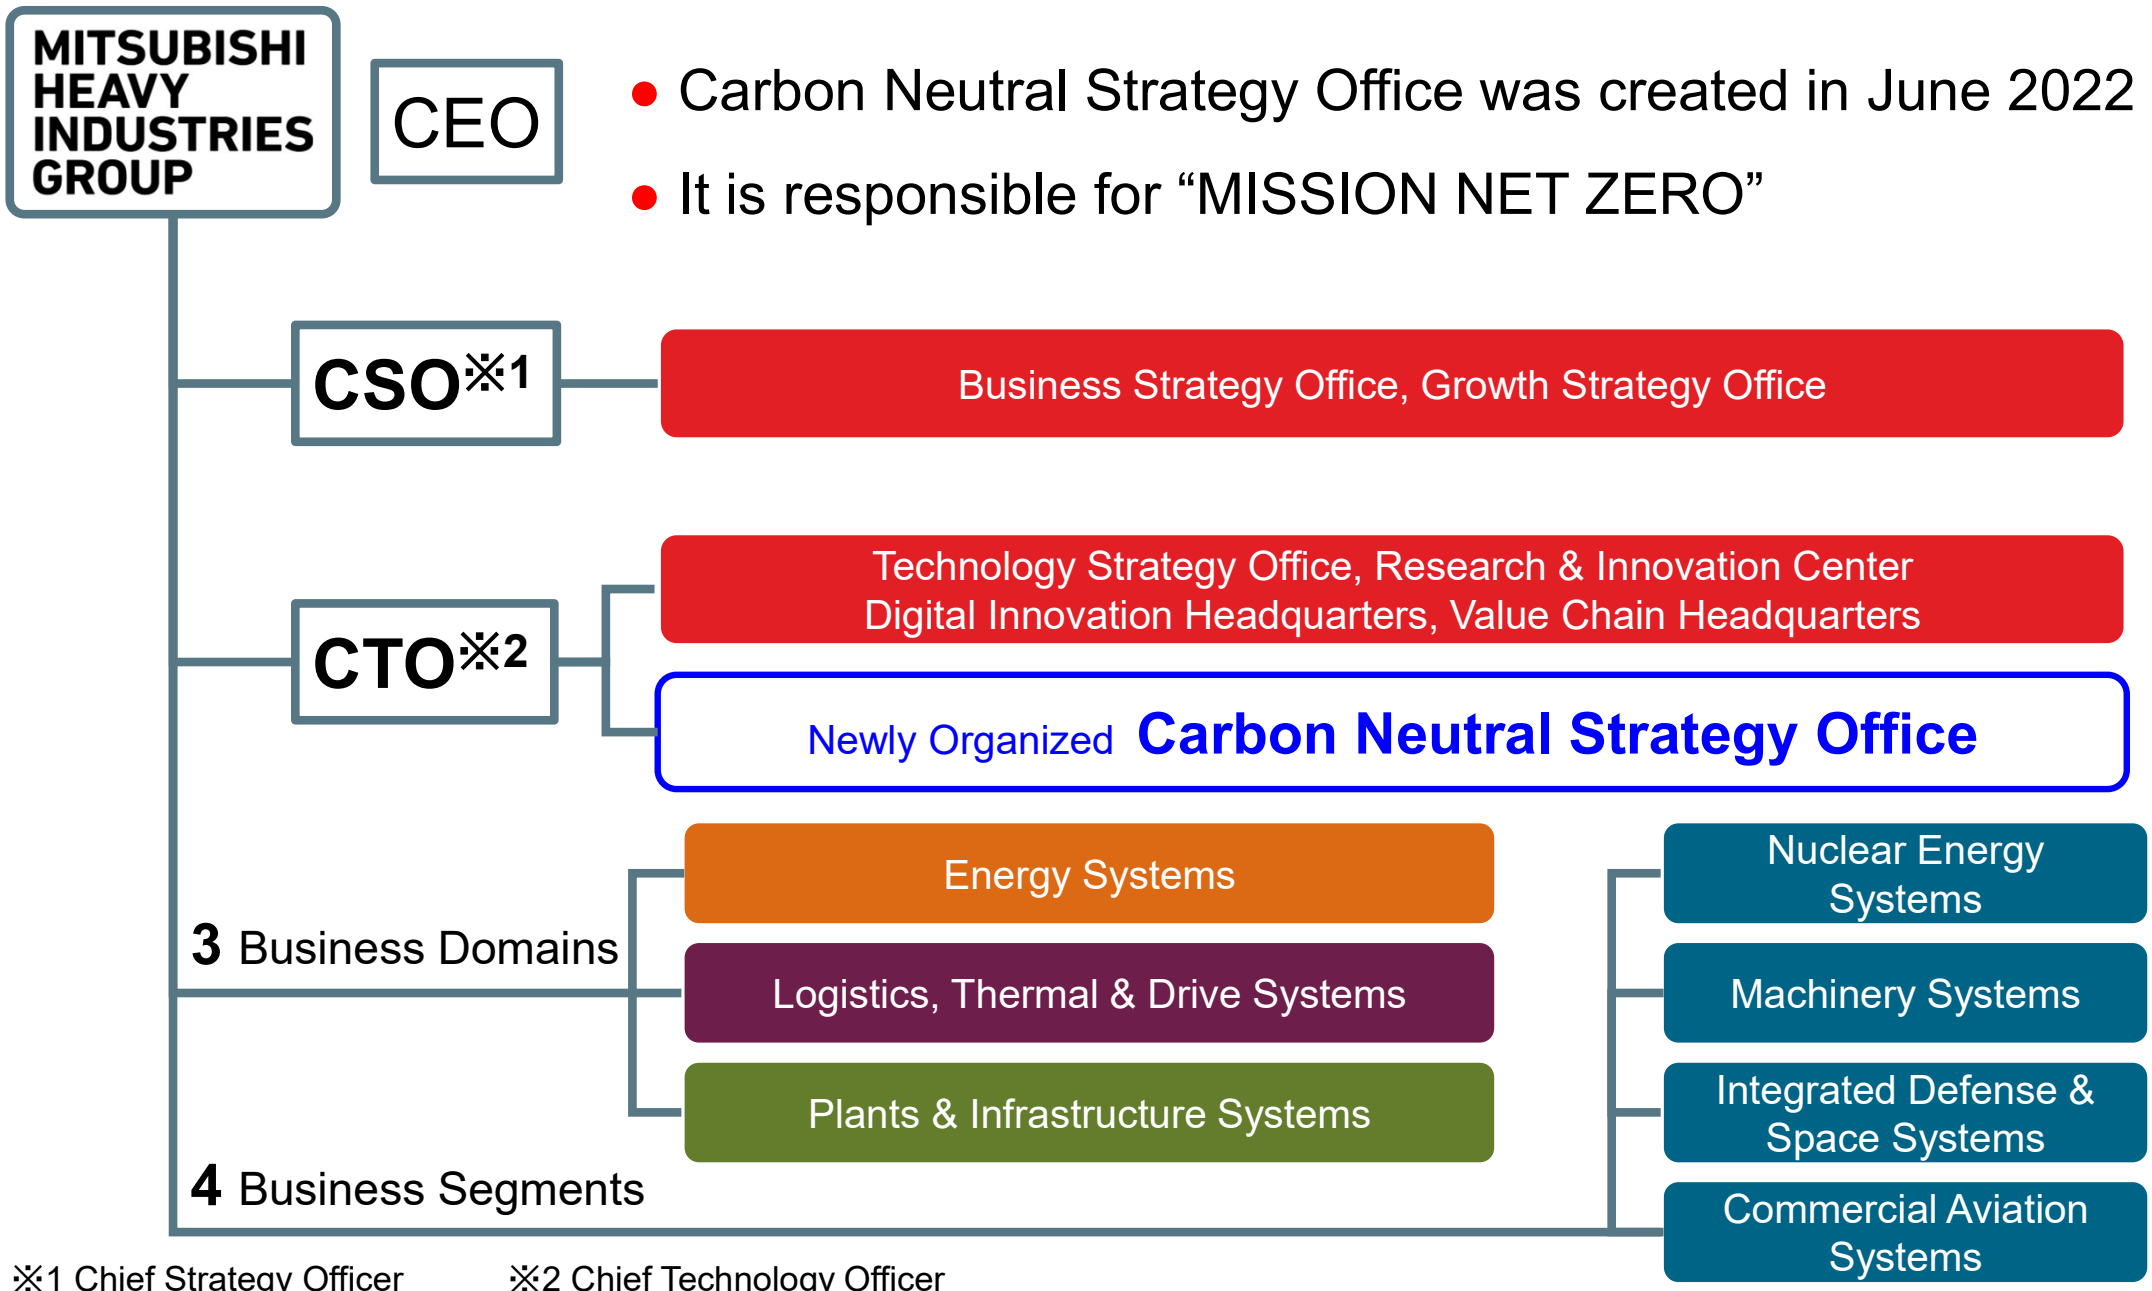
MITSUBISHI HEAVY INDUSTRIES GROUP

CEO

● Carbon Neutral Strategy Office was created in June 2022

● It is responsible for “MISSION NET ZERO”

CSO※1

Business Strategy Office, Growth Strategy Office

CTO※2

Technology Strategy Office, Research & Innovation Center
Digital Innovation Headquarters, Value Chain Headquarters

Newly Organized Carbon Neutral Strategy Office

3 Business Domains

Energy Systems

Logistics, Thermal & Drive Systems

Plants & Infrastructure Systems

4 Business Segments

Nuclear Energy Systems

Machinery Systems

Integrated Defense & Space Systems

Commercial Aviation Systems

※1 Chief Strategy Officer ※2 Chief Technology Officer